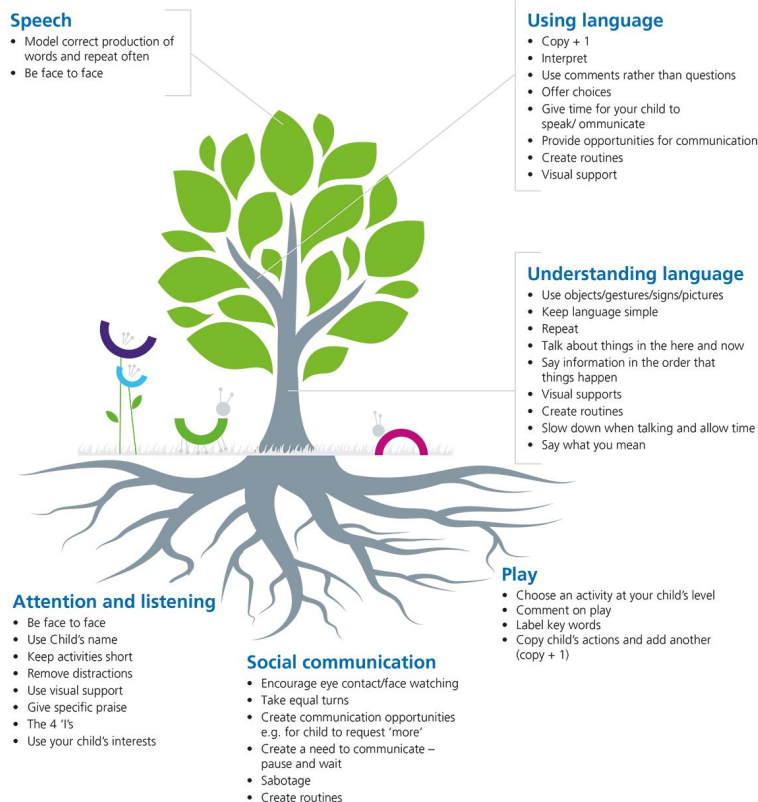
Speech
• Model correct production of words and repeat often
• Be face to face

Using language
• Copy + 1
• Interpret
• Use comments rather than questions
• Offer choices
• Give time for your child to speak/ ommunicate
• Provide opportunities for communication
• Create routines
• Visual support

Understanding language
• Use objects/gestures/signs/pictures
• Keep language simple
• Repeat
• Talk about things in the here and now
• Say information in the order that things happen
• Visual supports
• Create routines
• Slow down when talking and allow time
• Say what you mean

Play
• Choose an activity at your child's level
• Comment on play
• Label key words
• Copy child's actions and add another (copy + 1)

Attention and listening
• Be face to face
• Use Child's name
• Keep activities short
• Remove distractions
• Use visual support
• Give specific praise
• The 4 'I's
• Use your child's interests

Social communication
• Encourage eye contact/face watching
• Take equal turns
• Create communication opportunities e.g. for child to request 'more'
• Create a need to communicate – pause and wait
• Sabotage
• Create routines